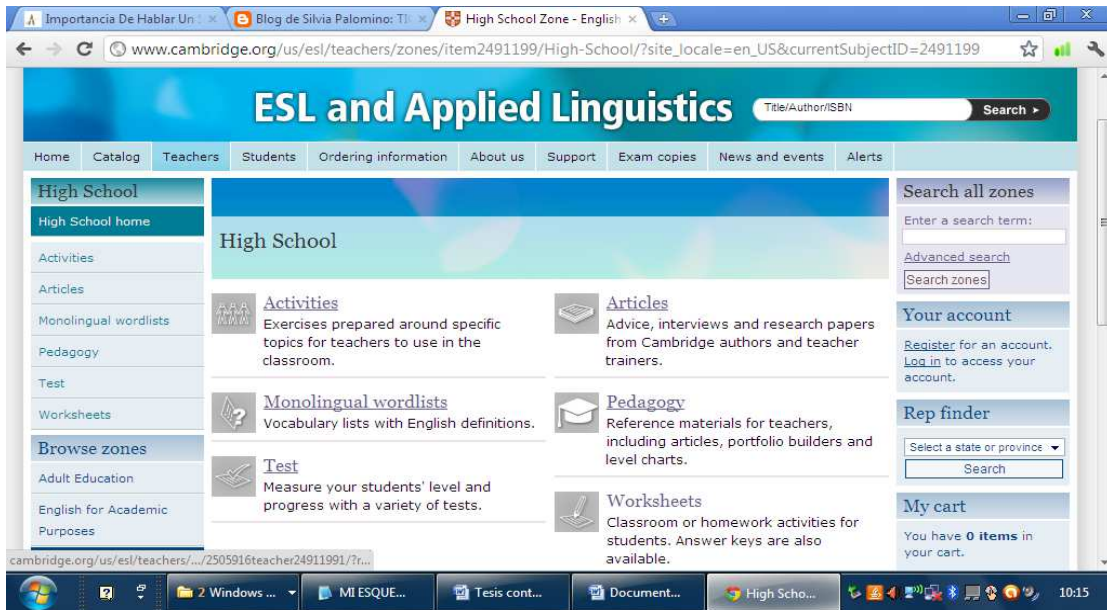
Importancia De Hablar Un | Blog de Silvia Palomino: TI | High School Zone - English

www.cambridge.org/us/esl/teachers/zones/item2491199/High-School/?site_locale=en_US&currentSubjectID=2491199

ESL and Applied Linguistics

Title/Author/ISBN

Search ▸

Home | Catalog | Teachers | Students | Ordering information | About us | Support | Exam copies | News and events | Alerts

High School

High School home

Activities

Articles

Monolingual wordlists

Pedagogy

Test

Worksheets

Browse zones

Adult Education

English for Academic Purposes

High School

Activities
Exercises prepared around specific topics for teachers to use in the classroom.

Articles
Advice, interviews and research papers from Cambridge authors and teacher trainers.

Monolingual wordlists
Vocabulary lists with English definitions.

Pedagogy
Reference materials for teachers, including articles, portfolio builders and level charts.

Test
Measure your students' level and progress with a variety of tests.

Worksheets
Classroom or homework activities for students. Answer keys are also available.

Search all zones

Enter a search term:

Advanced search

Search zones

Your account

Register for an account.
Log in to access your account.

Rep finder

Select a state or province

Search

My cart

You have 0 items in your cart.

cambridge.org/us/esl/teachers/.../2505916teacher24911991/?r...

2 Windows ... | MI ESQUE... | Tesis cont... | Document... | High Scho... | 10:15